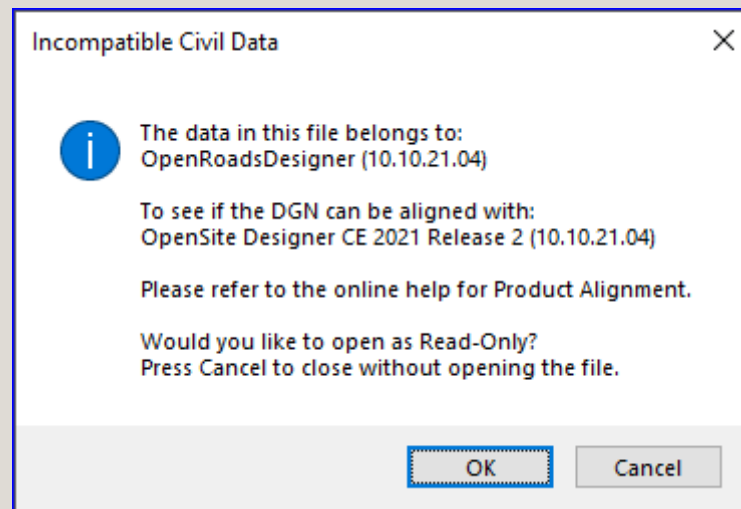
Incompatible Civil Data

The data in this file belongs to:
OpenRoadsDesigner (10.10.21.04)

To see if the DGN can be aligned with:
OpenSite Designer CE 2021 Release 2 (10.10.21.04)

Please refer to the online help for Product Alignment.

Would you like to open as Read-Only?
Press Cancel to close without opening the file.

OK

Cancel